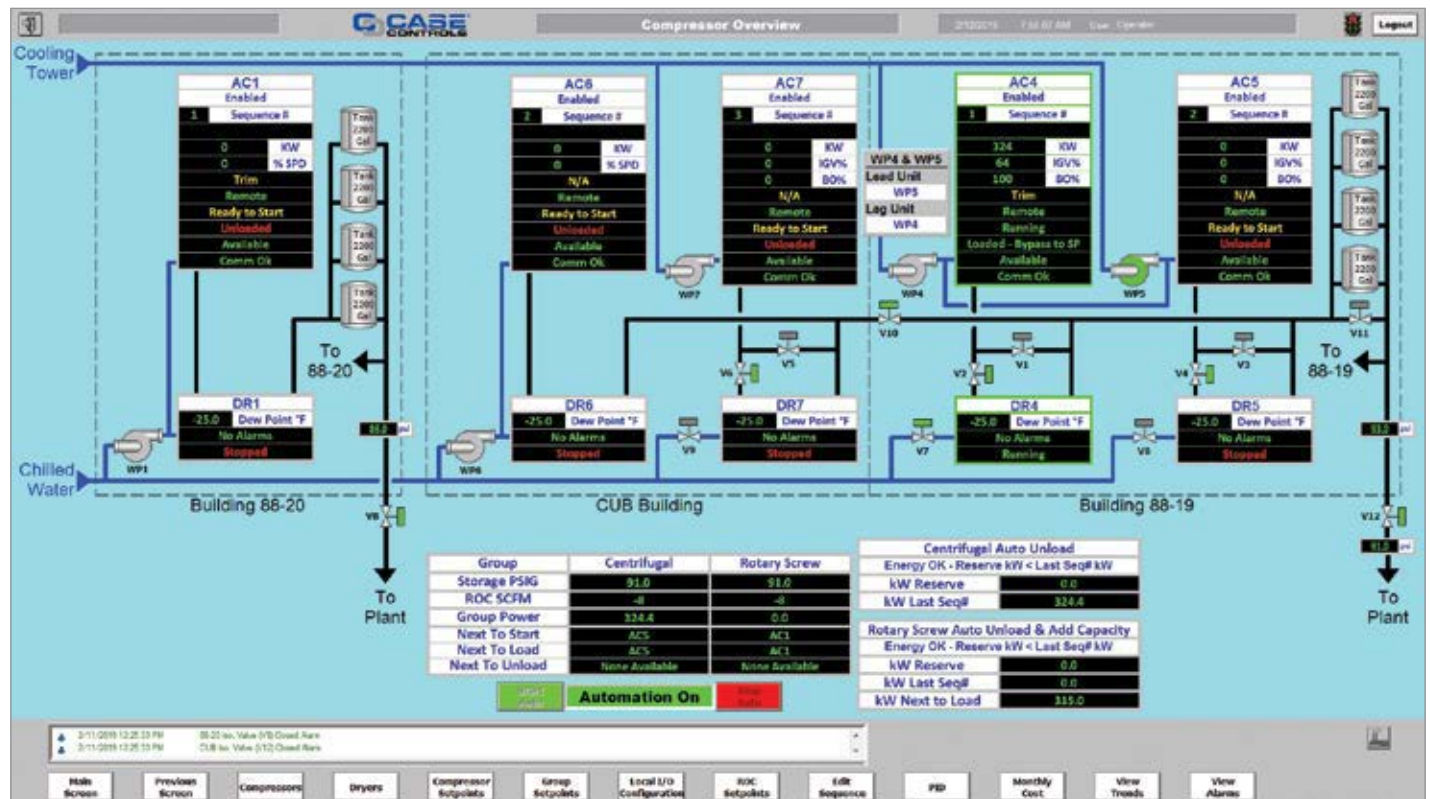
CASE CONTROLS

Compressor Overview

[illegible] User: Operator

Logout

Cooling Tower

AC1
Enabled
1 Sequence #
0 KW
0 % SPD
Trim
Remote
Ready to Start
Unloaded
Available
Comm Ok

Tank 2200 Gal
Tank 2200 Gal
Tank 2200 Gal
Tank 2200 Gal

To 88-20

DR1
-25.0 Dew Point °F
No Alarms
Stopped

WP1

91.0 psi

V8

Chilled Water

Building 88-20

To Plant

AC6
Enabled
2 Sequence #
0 KW
0 % SPD
N/A
Remote
Ready to Start
Unloaded
Available
Comm Ok

WP7

AC7
Enabled
3 Sequence #
0 KW
0 IGV%
0 BO%
N/A
Remote
Ready to Start
Unloaded
Available
Comm Ok

V6
V5

DR6
-25.0 Dew Point °F
No Alarms
Stopped

WP6

V9

DR7
-25.0 Dew Point °F
No Alarms
Stopped

CUB Building

WP4 & WP5
Lead Unit
WP5
Lag Unit
WP4

AC4
Enabled
1 Sequence #
324 KW
64 IGV%
100 BO%
Trim
Remote
Running
Loaded - Bypass to SP
Available
Comm Ok

WP4
WP5

V10
V2
V1

AC5
Enabled
2 Sequence #
0 KW
0 IGV%
0 BO%
N/A
Remote
Ready to Start
Unloaded
Available
Comm Ok

Tank 2200 Gal
Tank 2200 Gal
Tank 2200 Gal
Tank 2200 Gal

V11
V4
V3

To 88-19

DR4
-25.0 Dew Point °F
No Alarms
Running

V7

DR5
-25.0 Dew Point °F
No Alarms
Stopped

V6

93.2 psi

Building 88-19

V12

91.0 psi

To Plant

| Group | Centrifugal | Rotary Screw |
|---|---|---|
| Storage PSIG | 91.0 | 91.0 |
| ROC SCFM | -8 | -8 |
| Group Power | 324.4 | 0.0 |
| Next To Start | AC5 | AC1 |
| Next To Load | AC5 | AC1 |
| Next To Unload | None Available | None Available |

| Centrifugal Auto Unload | |
|---|---|
| Energy OK - Reserve kW < Last Seq# kW | |
| kW Reserve | 0.0 |
| kW Last Seq# | 324.4 |

| Rotary Screw Auto Unload & Add Capacity | |
|---|---|
| Energy OK - Reserve kW < Last Seq# kW | |
| kW Reserve | 0.0 |
| kW Last Seq# | 0.0 |
| kW Next to Load | 315.0 |

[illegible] Automation On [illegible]

3/11/2019 13:25:33 PM 88-20 Iso. Valve (V8) Closed Alarm
3/11/2019 13:25:33 PM CUB Iso. Valve (V12) Closed Alarm

Main Screen | Previous Screen | Compressors | Dryers | Compressor Setpoints | Group Setpoints | Local I/O Configuration | ROC Setpoints | Edit Sequence | PID | Monthly Cost | View Trends | View Alarms